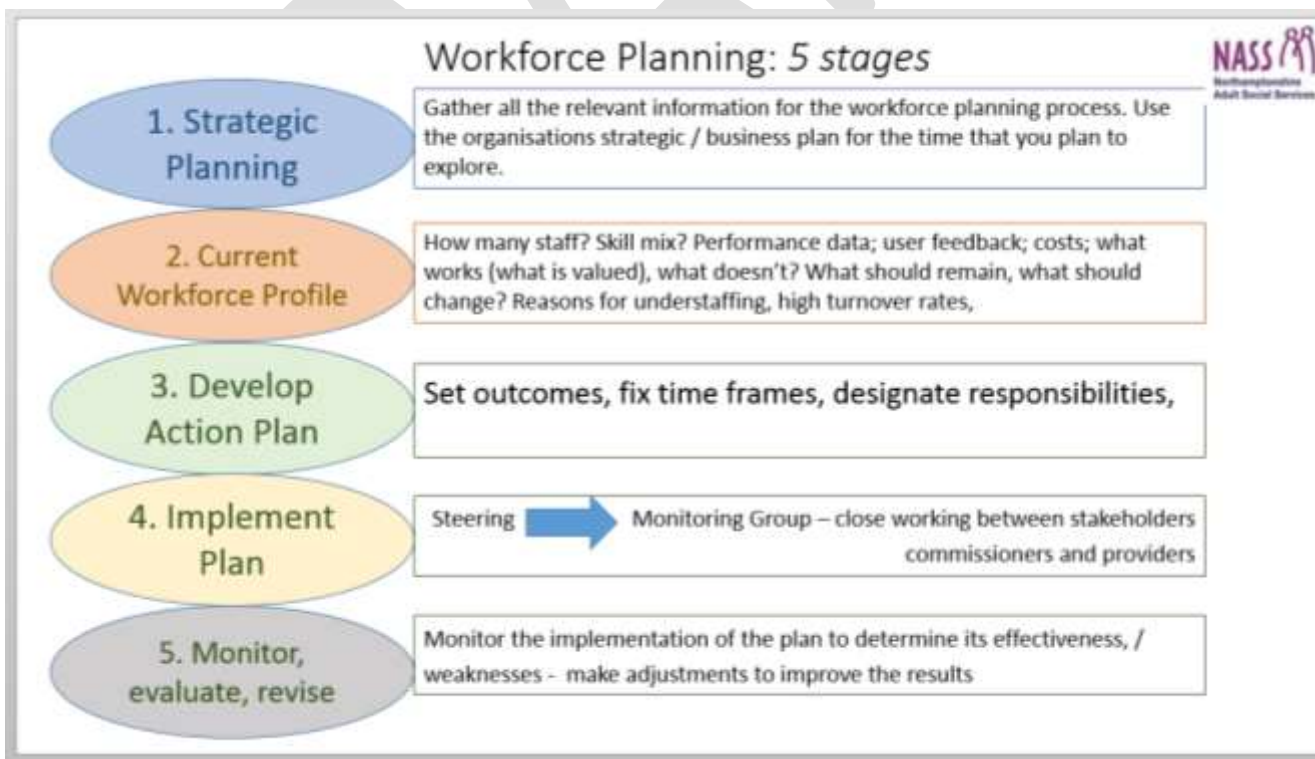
Workforce Planning: *5 stages*

NASS
Northamptonshire Adult Social Services

1. Strategic Planning

Gather all the relevant information for the workforce planning process. Use the organisations strategic / business plan for the time that you plan to explore.

2. Current Workforce Profile

How many staff? Skill mix? Performance data; user feedback; costs; what works (what is valued), what doesn't? What should remain, what should change? Reasons for understaffing, high turnover rates,

3. Develop Action Plan

Set outcomes, fix time frames, designate responsibilities,

4. Implement Plan

Steering

Monitoring Group – close working between stakeholders commissioners and providers

5. Monitor, evaluate, revise

Monitor the implementation of the plan to determine its effectiveness, / weaknesses - make adjustments to improve the results